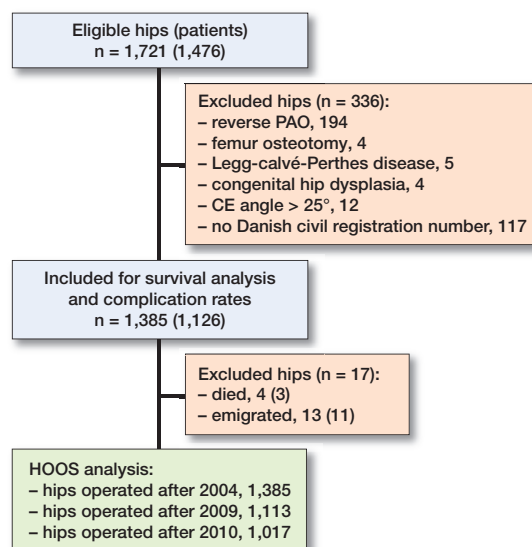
Eligible hips (patients)
n = 1,721 (1,476)

Excluded hips (n = 336):
– reverse PAO, 194
– femur osteotomy, 4
– Legg-calvé-Perthes disease, 5
– congenital hip dysplasia, 4
– CE angle > 25°, 12
– no Danish civil registration number, 117

Included for survival analysis and complication rates
n = 1,385 (1,126)

Excluded hips (n = 17):
– died, 4 (3)
– emigrated, 13 (11)

HOOS analysis:
– hips operated after 2004, 1,385
– hips operated after 2009, 1,113
– hips operated after 2010, 1,017